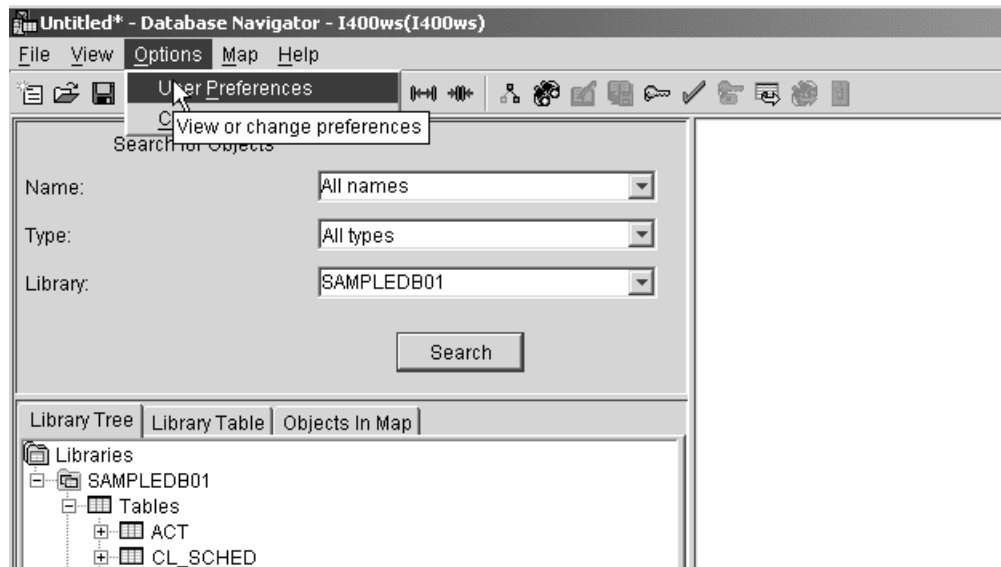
Untitled* - Database Navigator - I400ws(I400ws)

File View Options Map Help

User Preferences

C

View or change preferences

Search for Objects

Name: All names

Type: All types

Library: SAMPLEDB01

Search

Library Tree | Library Table | Objects In Map

Libraries
SAMPLEDB01
Tables
ACT
CL_SCHED